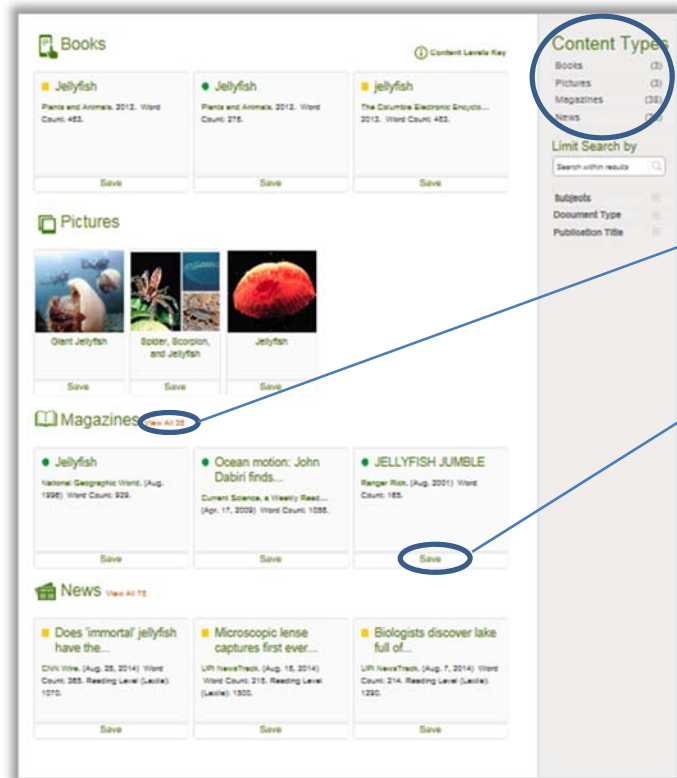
Books

Content Levels Key

Jellyfish
Plants and Animals. 2012. Word Count: 453.
Save

Jellyfish
Plants and Animals. 2012. Word Count: 276.
Save

jellyfish
The Columbia Electronic Encyclo... 2013. Word Count: 453.
Save

Pictures

Giant Jellyfish
Save

Spider, Scorpion, and Jellyfish
Save

Jellyfish
Save

Magazines View All 38

Jellyfish
National Geographic World. (Aug. 1996) Word Count: 929.
Save

Ocean motion: John Dabiri finds...
Current Science, a Weekly Read... (Apr. 17, 2009) Word Count: 1056.
Save

JELLYFISH JUMBLE
Ranger Rick. (Aug. 2001) Word Count: 165.
Save

News View All 75

Does 'immortal' jellyfish have the...
CNN Wire. (Aug. 28, 2014) Word Count: 365. Reading Level (Lexile): 1070.
Save

Microscopic lense captures first ever...
UPI NewsTrack. (Aug. 18, 2014) Word Count: 215. Reading Level (Lexile): 1500.
Save

Biologists discover lake full of...
UPI NewsTrack. (Aug. 7, 2014) Word Count: 214. Reading Level (Lexile): 1290.
Save

Content Types
Books (3)
Pictures (3)
Magazines (38)
News (75)

Limit Search by
Search within results

Subjects
Document Type
Publication Title